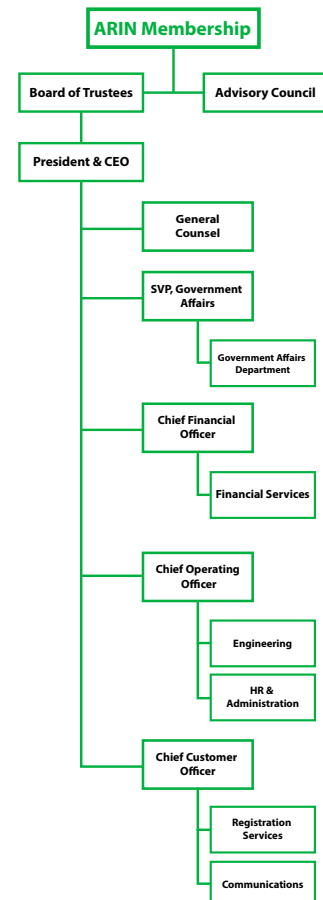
ARIN Membership

Board of Trustees

Advisory Council

President & CEO

General Counsel

SVP, Government Affairs

Government Affairs Department

Chief Financial Officer

Financial Services

Chief Operating Officer

Engineering

HR & Administration

Chief Customer Officer

Registration Services

Communications